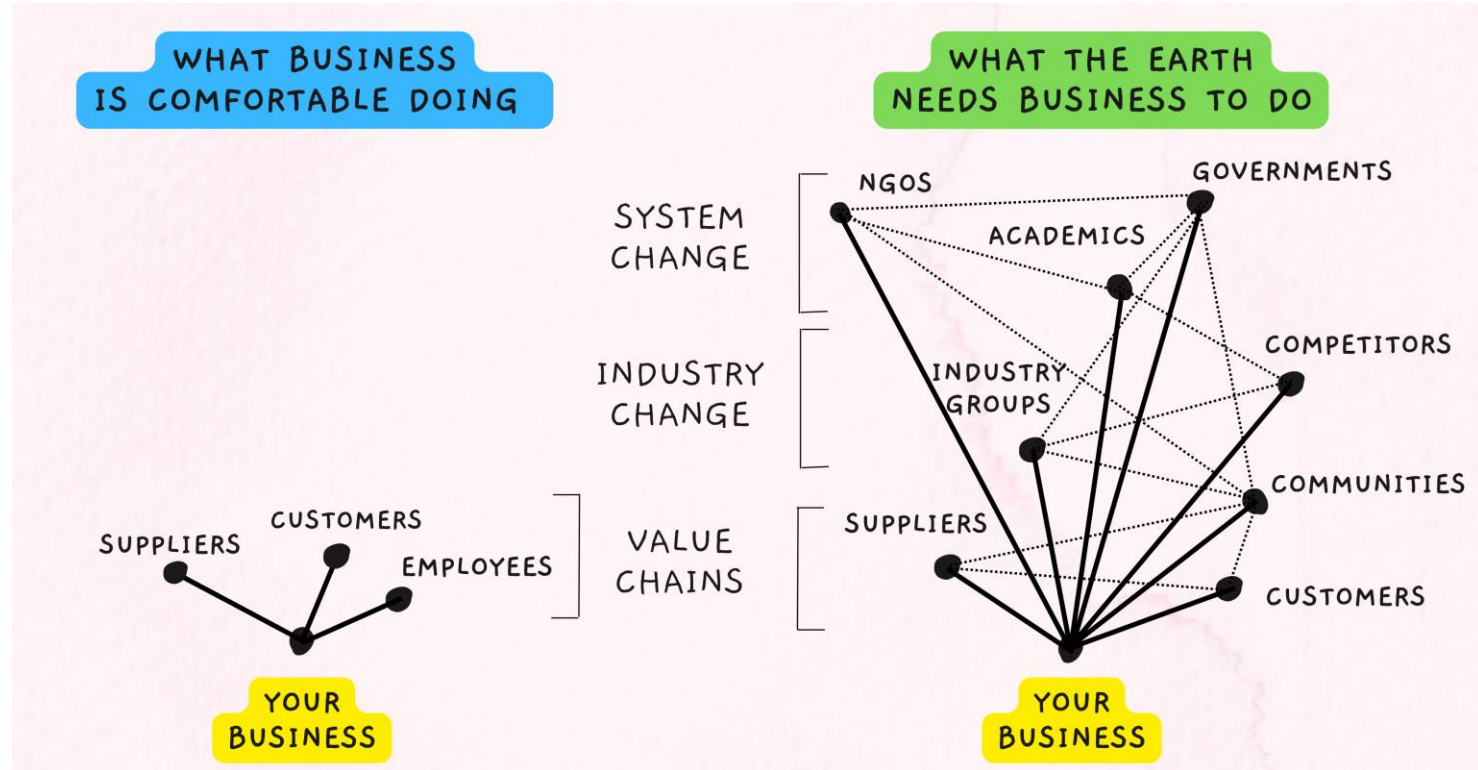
WHAT BUSINESS IS COMFORTABLE DOING

SUPPLIERS

CUSTOMERS

EMPLOYEES

YOUR BUSINESS

WHAT THE EARTH NEEDS BUSINESS TO DO

SYSTEM CHANGE

INDUSTRY CHANGE

VALUE CHAINS

NGOS

GOVERNMENTS

ACADEMICS

COMPETITORS

INDUSTRY GROUPS

COMMUNITIES

SUPPLIERS

CUSTOMERS

YOUR BUSINESS